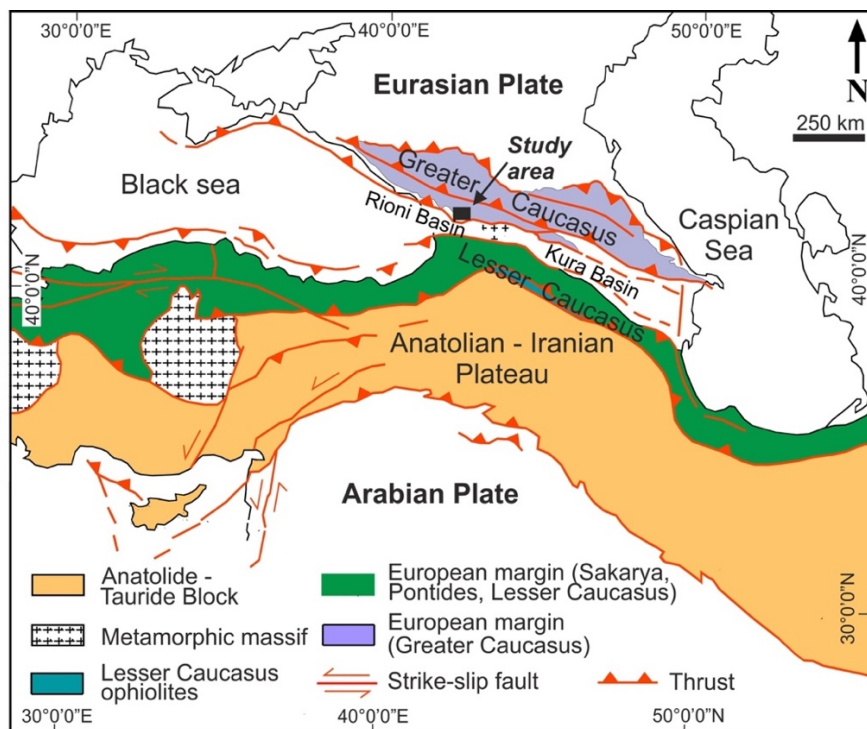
30°0'0"E
40°0'0"E
50°0'0"E
N
250 km
Eurasian Plate
Black sea
Study area
Greater Caucasus
Rioni Basin
Caspian Sea
Kura Basin
Lesser Caucasus
40°0'0"N
40°0'0"N
Anatolian - Iranian Plateau
Arabian Plate
30°0'0"N

Anatolide - Tauride Block
Metamorphic massif
Lesser Caucasus ophiolites
European margin (Sakarya, Pontides, Lesser Caucasus)
European margin (Greater Caucasus)
Strike-slip fault
Thrust
30°0'0"E
40°0'0"E
50°0'0"N